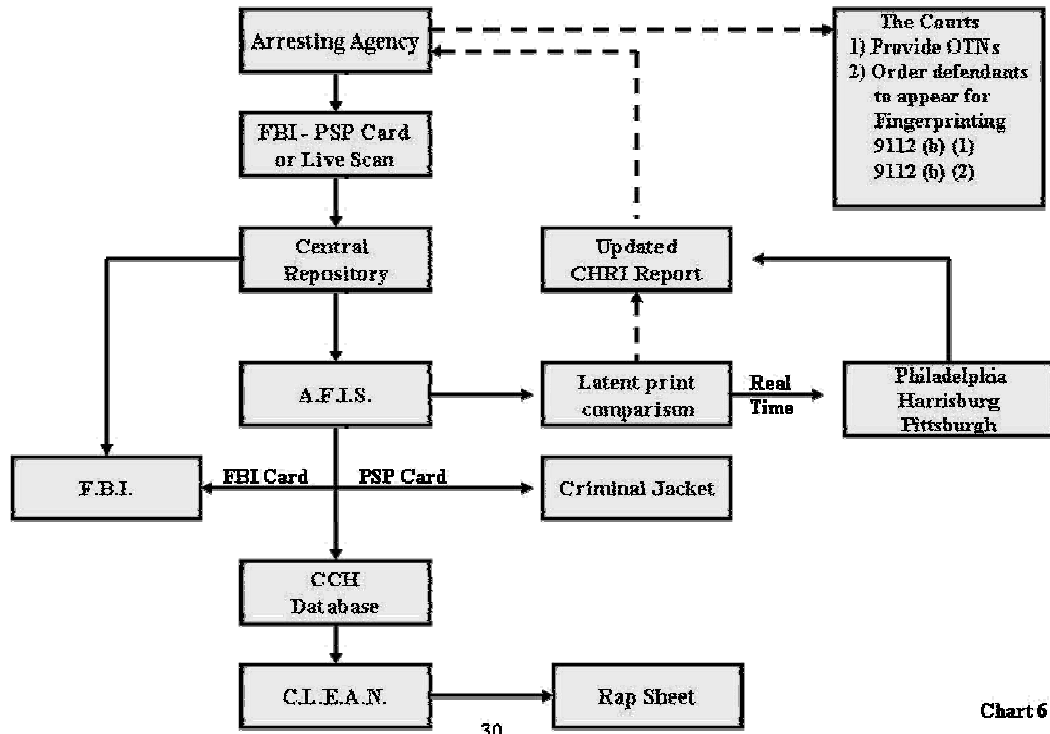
Arresting Agency

The Courts
1) Provide OTNs
2) Order defendants to appear for Fingerprinting
9112 (b) (1)
9112 (b) (2)

FBI - PSP Card or Live Scan

Central Repository

Updated CHRI Report

A.F.I.S.

Latent print comparison

Real Time

Philadelphia
Harrisburg
Pittsburgh

F.B.I.

FBI Card

PSP Card

Criminal Jacket

CCH Database

C.L.E.A.N.

Rap Sheet

Chart 6

30